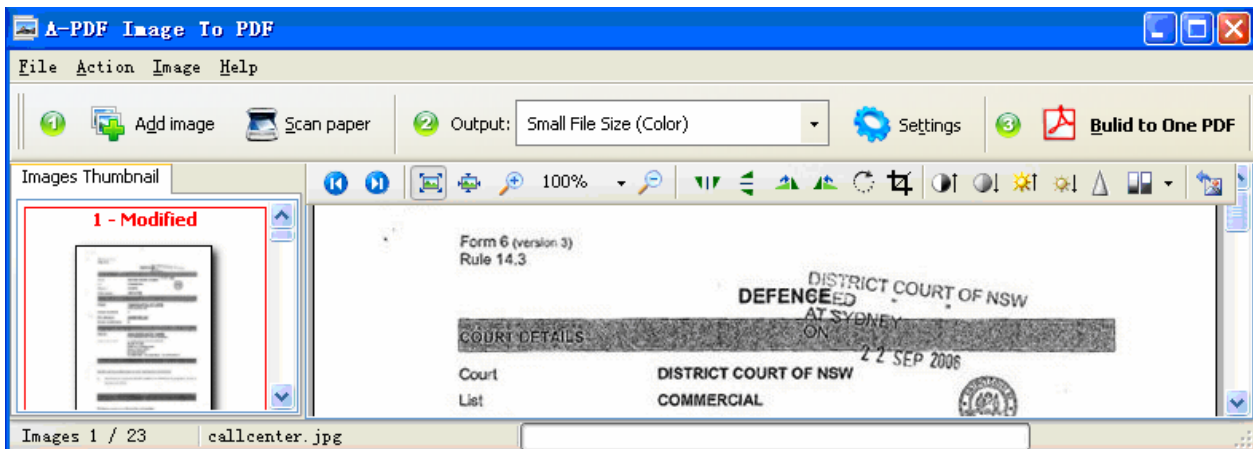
A-PDF Image To PDF

File Action Image Help

1 Add image Scan paper 2 Output: Small File Size (Color) Settings 3 Bulid to One PDF

Images Thumbnail

1 - Modified

100%

Form 6 (version 3)
Rule 14.3

DISTRICT COURT OF NSW
DEFENCE FILED
AT SYDNEY
ON
22 SEP 2006

COURT DETAILS

| Court | DISTRICT COURT OF NSW |
|---|---|
| List | COMMERCIAL |

Images 1 / 23 callcenter.jpg